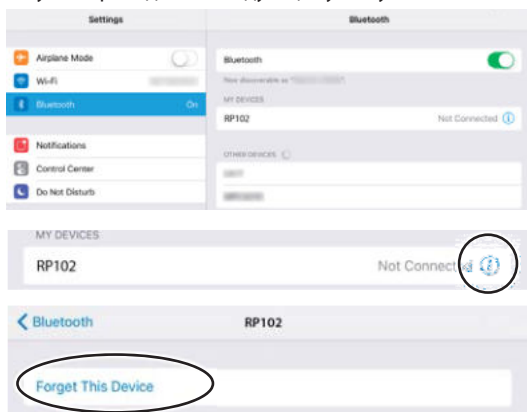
Settings

Airplane Mode

Wi-Fi

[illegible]

Bluetooth

On

Notifications

Control Center

Do Not Disturb

Bluetooth

Bluetooth

Now discoverable as "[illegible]"

MY DEVICES

RP102

Not Connected

OTHER DEVICES

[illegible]

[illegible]

MY DEVICES

RP102

Not Connect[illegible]

Bluetooth

RP102

Forget This Device